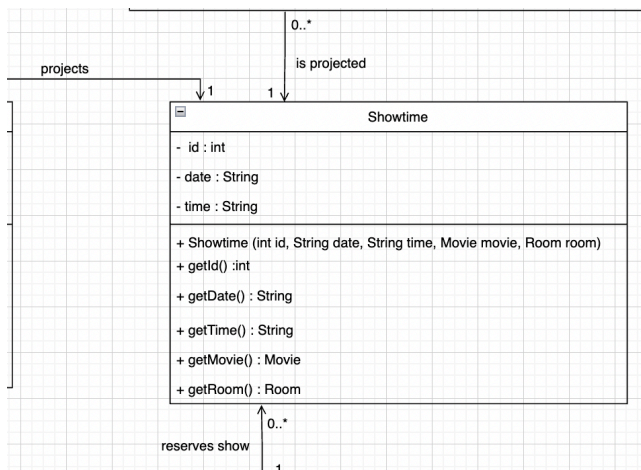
0..*

projects

is projected

1

1

Showtime

- id : int

- date : String

- time : String

+ Showtime (int id, String date, String time, Movie movie, Room room)
+ getId() :int

+ getDate() : String

+ getTime() : String

+ getMovie() : Movie

+ getRoom() : Room

0..*

reserves show

1